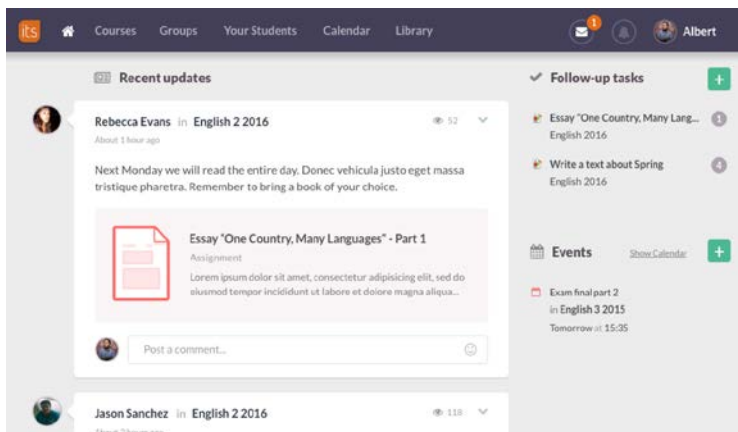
its Courses Groups Your Students Calendar Library 1 Albert

Recent updates

Rebecca Evans in English 2 2016 52
About 1 hour ago

Next Monday we will read the entire day. Donec vehicula justo eget massa tristique pharetra. Remember to bring a book of your choice.

Essay "One Country, Many Languages" - Part 1
Assignment
Lorem ipsum dolor sit amet, consectetur adipisicing elit, sed do eiusmod tempor incididunt ut labore et dolore magna aliqua...

Post a comment...

Jason Sanchez in English 2 2016 118
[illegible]

Follow-up tasks +

Essay "One Country, Many Lang... 1
English 2016

Write a text about Spring 4
English 2016

Events Show Calendar +

Exam final part 2
in English 3 2015
Tomorrow at 15:35